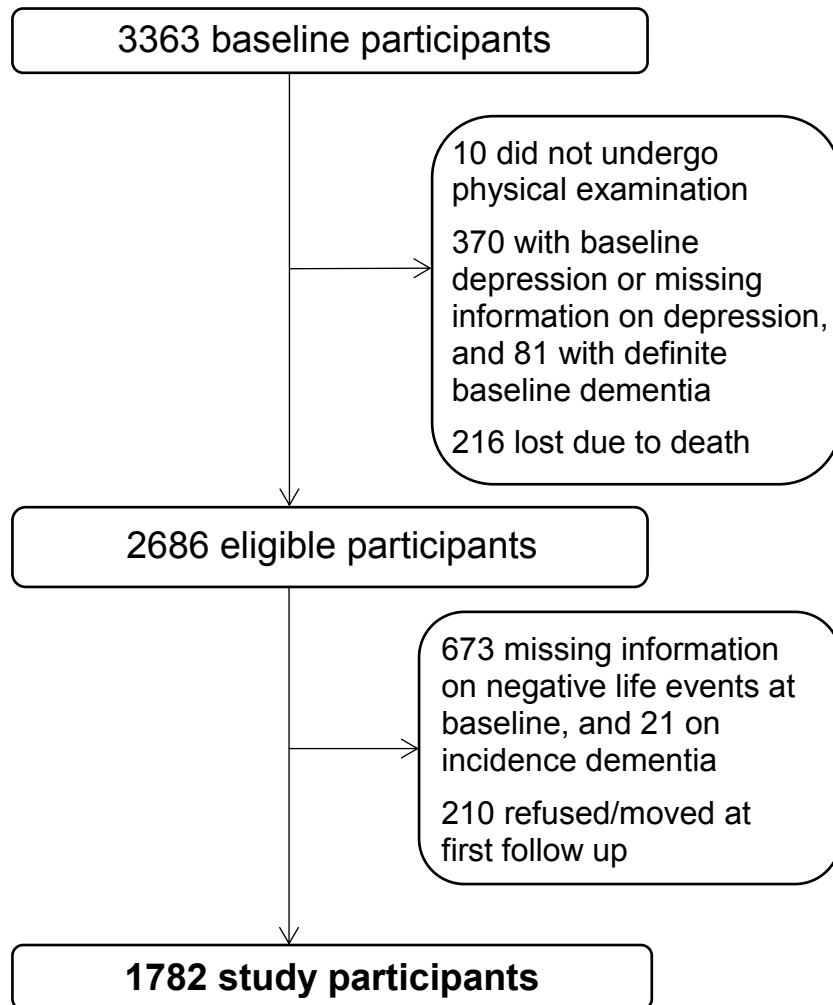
3363 baseline participants

10 did not undergo physical examination

370 with baseline depression or missing information on depression, and 81 with definite baseline dementia

216 lost due to death

2686 eligible participants

673 missing information on negative life events at baseline, and 21 on incidence dementia

210 refused/moved at first follow up

**1782 study participants**